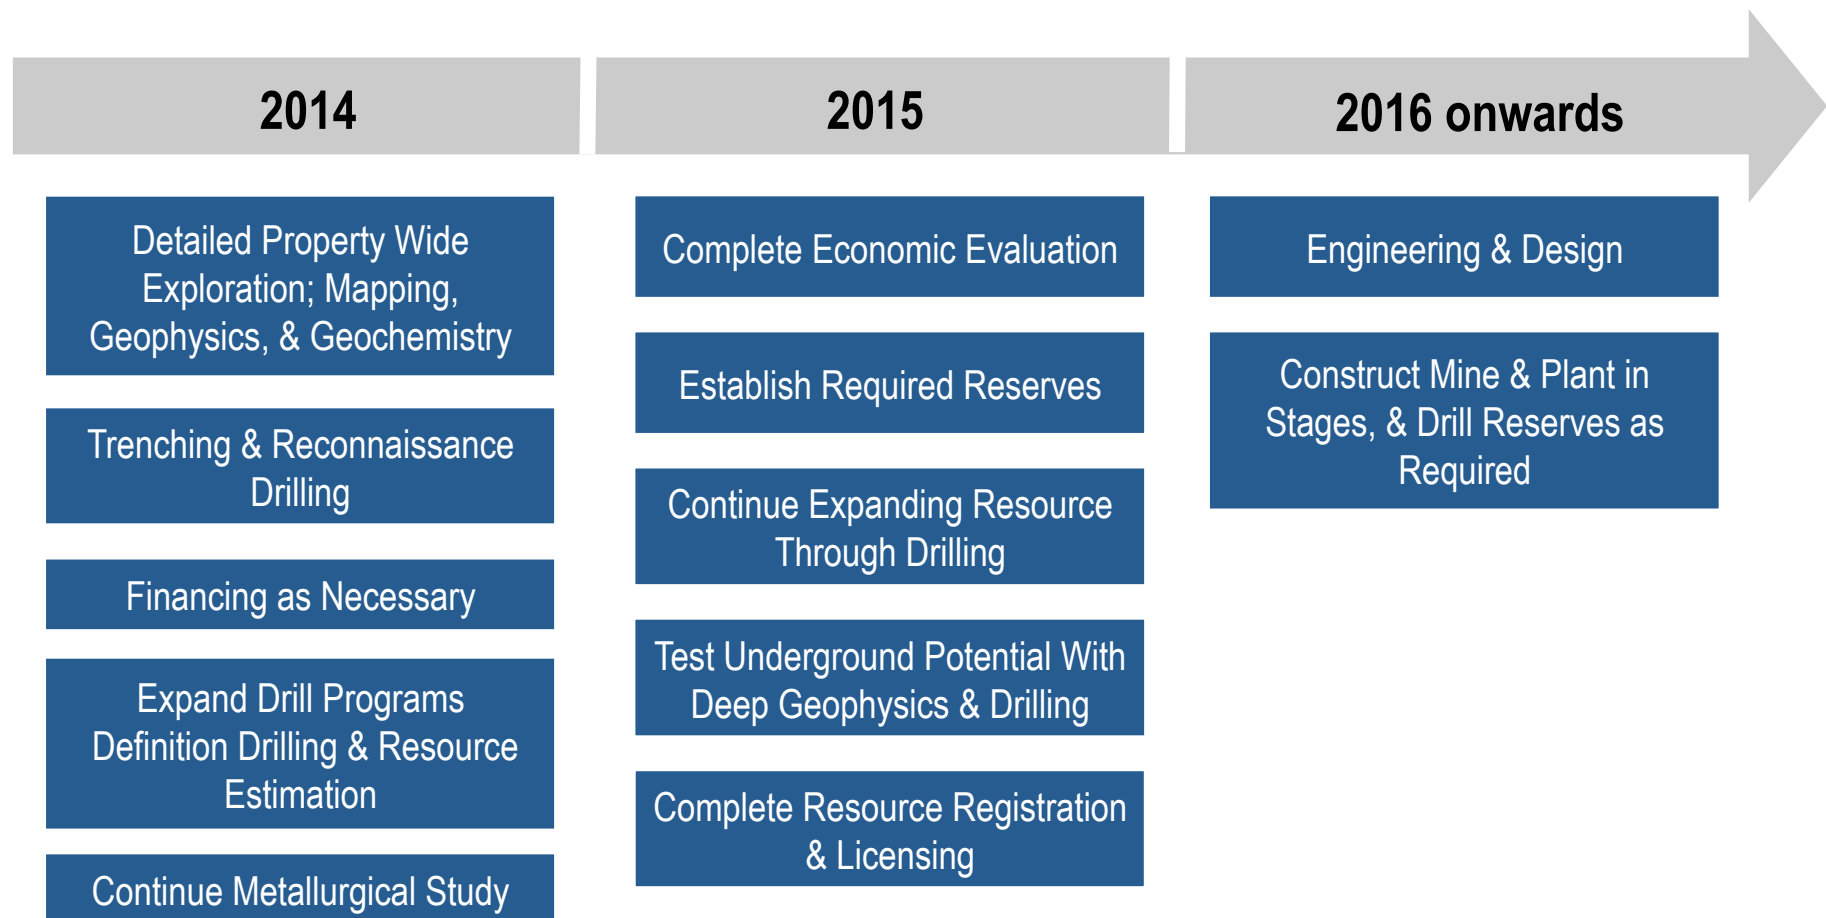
2014

Detailed Property Wide Exploration; Mapping, Geophysics, & Geochemistry

Trenching & Reconnaissance Drilling

Financing as Necessary

Expand Drill Programs Definition Drilling & Resource Estimation

Continue Metallurgical Study

2015

Complete Economic Evaluation

Establish Required Reserves

Continue Expanding Resource Through Drilling

Test Underground Potential With Deep Geophysics & Drilling

Complete Resource Registration & Licensing

2016 onwards

Engineering & Design

Construct Mine & Plant in Stages, & Drill Reserves as Required